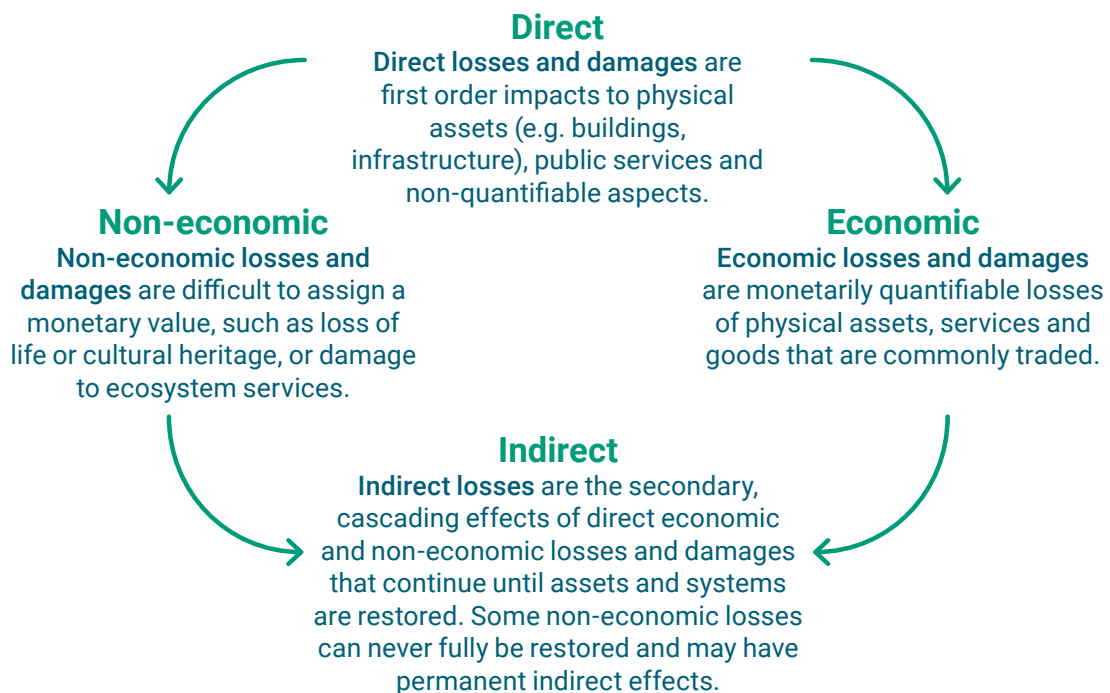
Direct

Direct losses and damages are first order impacts to physical assets (e.g. buildings, infrastructure), public services and non-quantifiable aspects.

Non-economic

Non-economic losses and damages are difficult to assign a monetary value, such as loss of life or cultural heritage, or damage to ecosystem services.

Economic

Economic losses and damages are monetarily quantifiable losses of physical assets, services and goods that are commonly traded.

Indirect

Indirect losses are the secondary, cascading effects of direct economic and non-economic losses and damages that continue until assets and systems are restored. Some non-economic losses can never fully be restored and may have permanent indirect effects.